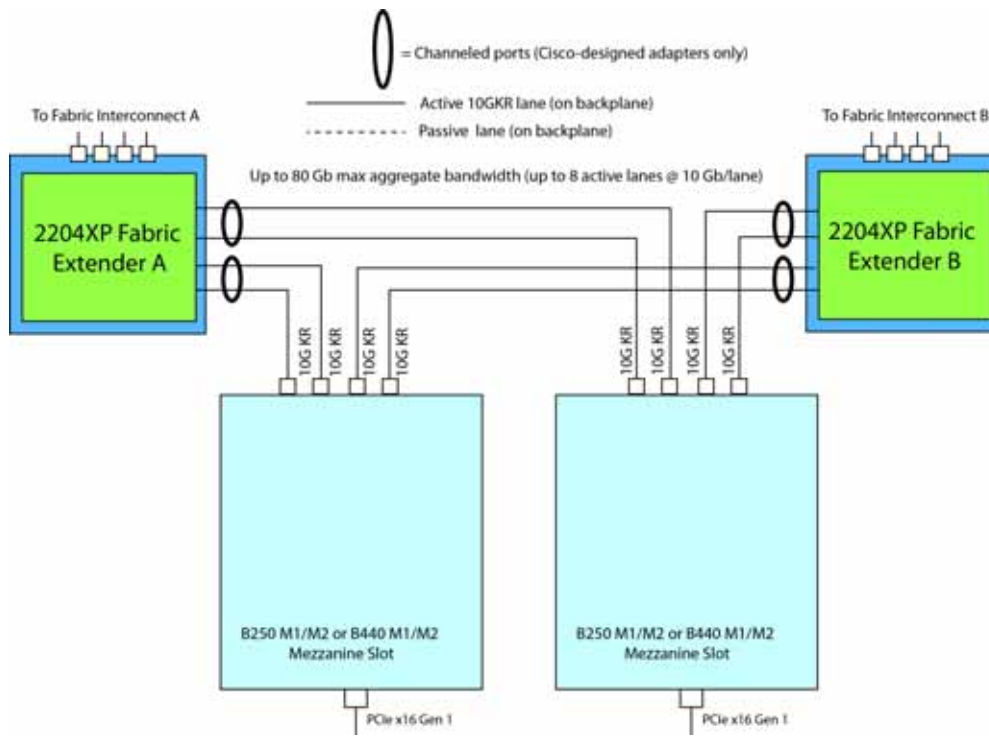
= Channeled ports (Cisco-designed adapters only)

Active 10GKR lane (on backplane)

Passive lane (on backplane)

To Fabric Interconnect A

To Fabric Interconnect B

Up to 80 Gb max aggregate bandwidth (up to 8 active lanes @ 10 Gb/lane)

2204XP Fabric Extender A

2204XP Fabric Extender B

10G KR

10G KR

10G KR

10G KR

10G KR

10G KR

10G KR

10G KR

B250 M1/M2 or B440 M1/M2 Mezzanine Slot

B250 M1/M2 or B440 M1/M2 Mezzanine Slot

PCIe x16 Gen 1

PCIe x16 Gen 1